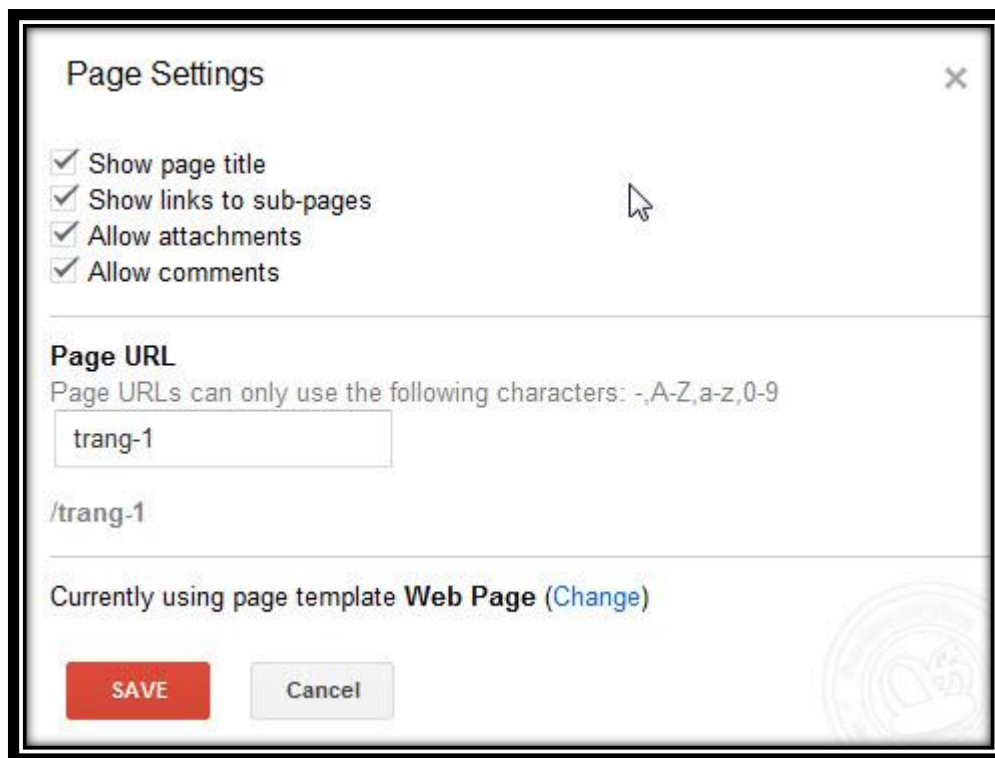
Page Settings ×

✓ Show page title
✓ Show links to sub-pages
✓ Allow attachments
✓ Allow comments

Page URL
Page URLs can only use the following characters: -,A-Z,a-z,0-9

trang-1

/trang-1

Currently using page template Web Page (Change)

SAVE Cancel